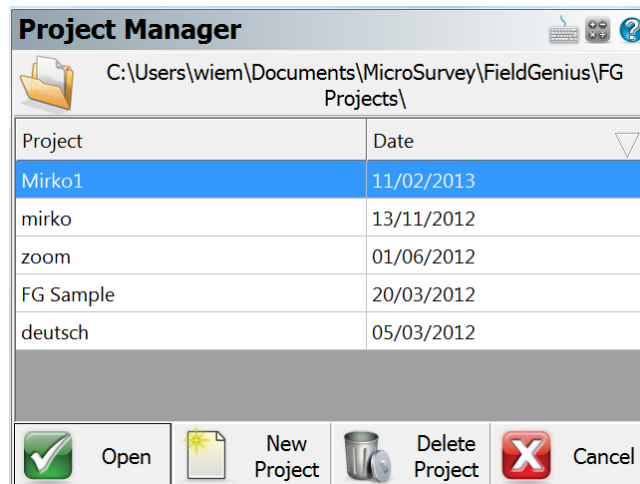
Project Manager

C:\Users\wiem\Documents\MicroSurvey\FieldGenius\FG Projects\

| Project | Date |
|---|---|
| Mirko1 | 11/02/2013 |
| mirko | 13/11/2012 |
| zoom | 01/06/2012 |
| FG Sample | 20/03/2012 |
| deutsch | 05/03/2012 |

Open
New Project
Delete Project
Cancel